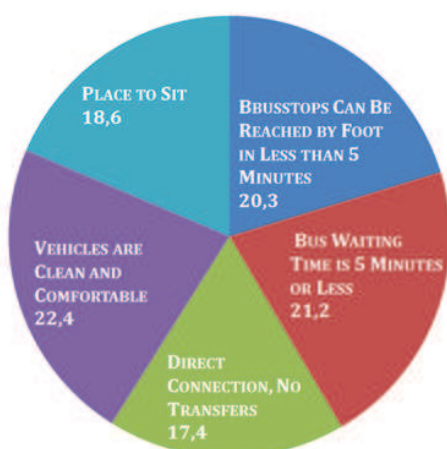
Place to Sit
18,6

Bbusstops Can Be Reached by Foot in Less than 5 Minutes
20,3

Bus Waiting Time is 5 Minutes or Less
21,2

Direct Connection, No Transfers
17,4

Vehicles are Clean and Comfortable
22,4